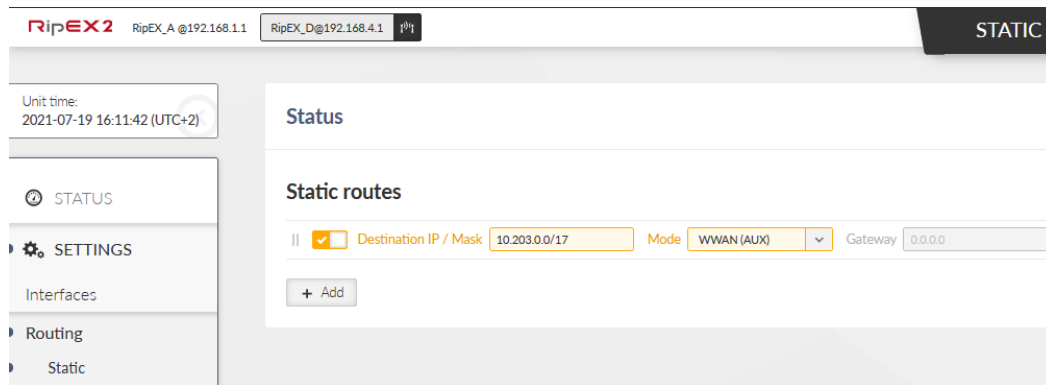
RipEX2 RipEX_A @192.168.1.1 RipEX_D@192.168.4.1

STATIC

Unit time:
2021-07-19 16:11:42 (UTC+2)

STATUS

SETTINGS

Interfaces

Routing

Static

Status

Static routes

Destination IP / Mask 10.203.0.0/17 Mode WWAN (AUX) Gateway 0.0.0.0

+ Add